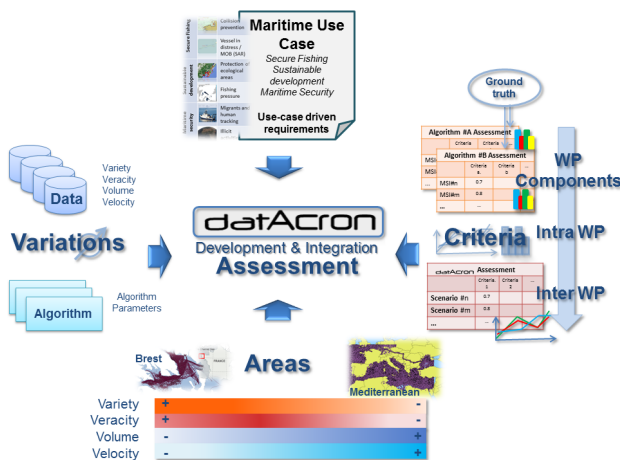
Secure Fishing
Collision prevention
Vessel in distress / MOB (SAR)
development
Protection of ecological areas
Fishing pressure
security
Migrants and human tracking
Illicit

Maritime Use Case
Secure Fishing
Sustainable development
Maritime Security
Use-case driven requirements

Ground truth

Algorithm #A Assessment
Criteria
MSI
MSI
...
Algorithm #B Assessment
Criteria a.
Criteria b
MSI#n 0.7
MSI#m 0.8
...

WP Components
Intra WP
Inter WP

Data
Variety
Veracity
Volume
Velocity

Variations

Algorithm
Algorithm Parameters

datAcron
Development & Integration
Assessment

Criteria

datAcron Assessment
Criteria 1
Criteria 2
...
Scenario #n 0.7
Scenario #m 0.8
...

Brest
FRANCE
Areas
Mediterranean

Variety + -
Veracity + -
Volume - +
Velocity - +